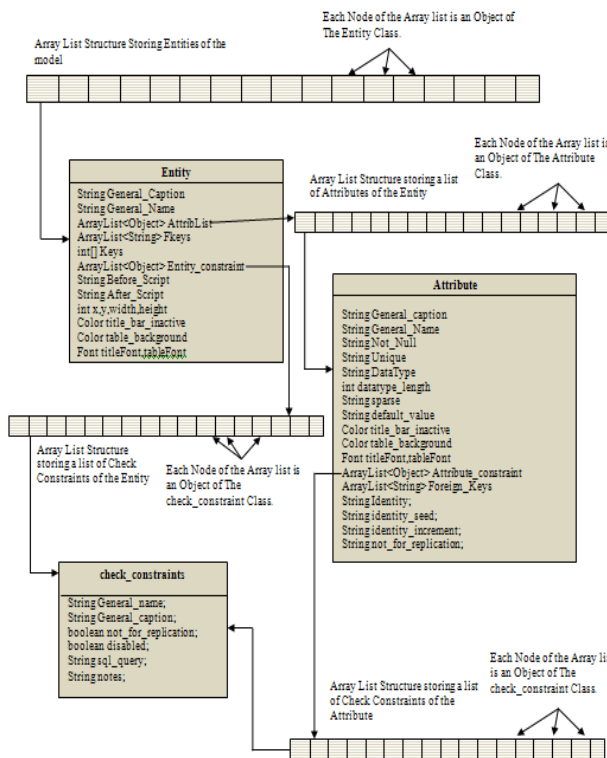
Each Node of the Array list is an Object of The Entity Class.

Array List Structure Storing Entities of the model

Entity

String General_Caption
String General_Name
ArrayList<Object> AttribList
ArrayList<String> Fkeys
int[] Keys
ArrayList<Object> Entity_constraint
String Before_Script
String After_Script
int x,y,width,height
Color title_bar_inactive
Color table_background
Font titleFont,tableFont

Array List Structure storing a list of Attributes of the Entiy

Each Node of the Array list i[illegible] an Object of The Attribute Class.

Attribute

String General_caption
String General_Name
String Not_Null
String Unique
String DataType
int datatype_length
String sparse
String default_value
Color title_bar_inactive
Color table_background
Font titleFont,tableFont
ArrayList<Object> Attribute_constraint
ArrayList<String> Foreign_Keys
String Identity;
String identity_seed;
String identity_increment;
String not_for_replication;

Array List Structure storing a list of Check Constraints of the Entity

Each Node of the Array list is an Object of The check_constraint Class.

check_constraints

String General_name;
String General_caption;
boolean not_for_replication;
boolean disabled;
String sql_query;
String notes;

Each Node of the Array li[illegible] is an Object of The check_constraint Class.

Array List Structure storing a list of Check Constraints of the Attribute